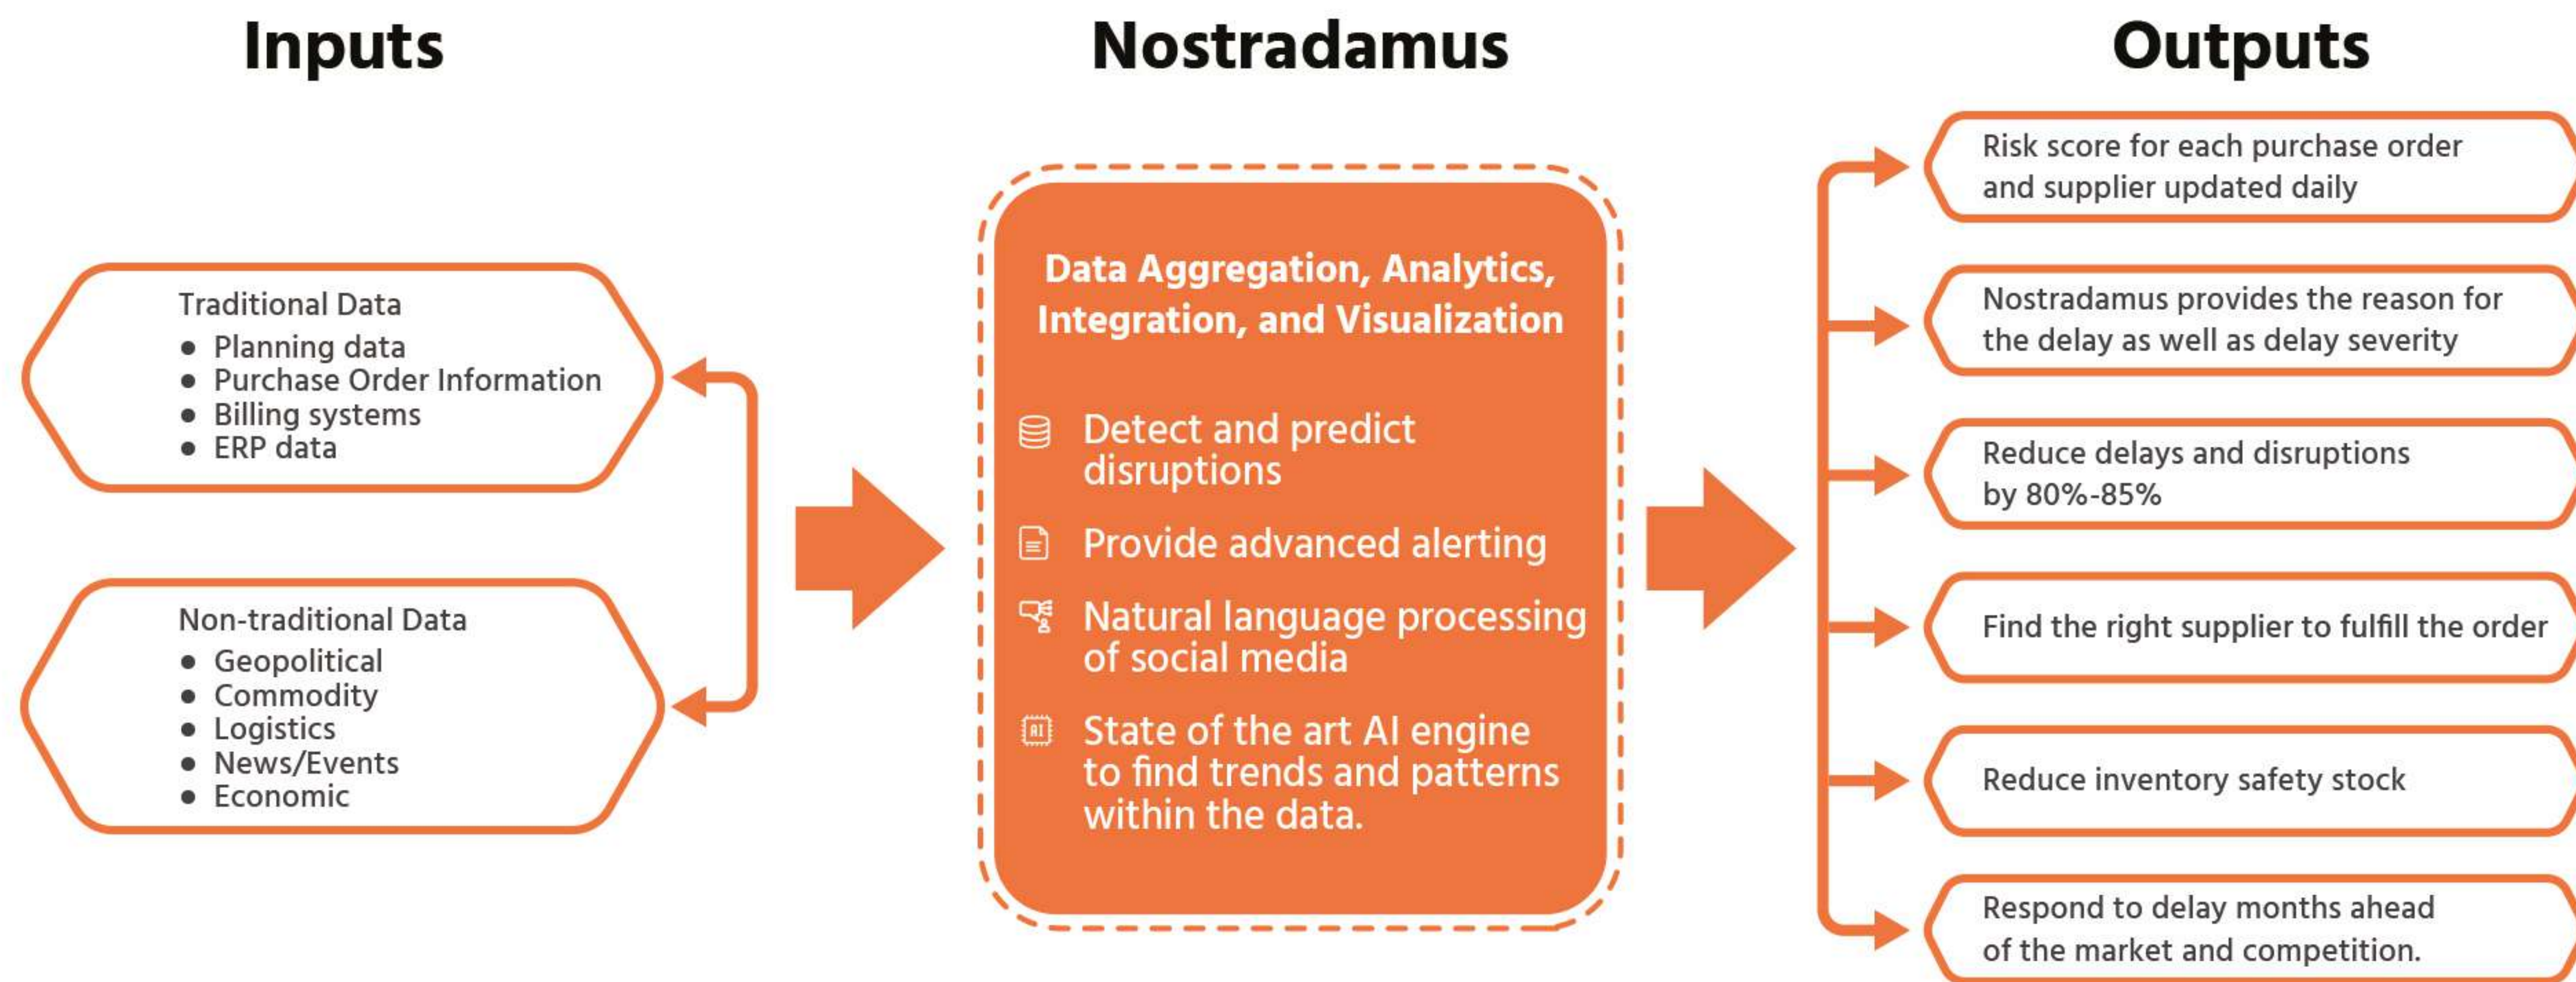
Inputs

Traditional Data
- Planning data
- Purchase Order Information
- Billing systems
- ERP data

Non-traditional Data
- Geopolitical
- Commodity
- Logistics
- News/Events
- Economic

Nostradamus

Data Aggregation, Analytics, Integration, and Visualization

Detect and predict disruptions

Provide advanced alerting

Natural language processing of social media

AI

State of the art AI engine to find trends and patterns within the data.

Outputs

Risk score for each purchase order and supplier updated daily

Nostradamus provides the reason for the delay as well as delay severity

Reduce delays and disruptions by 80%-85%

Find the right supplier to fulfill the order

Reduce inventory safety stock

Respond to delay months ahead of the market and competition.